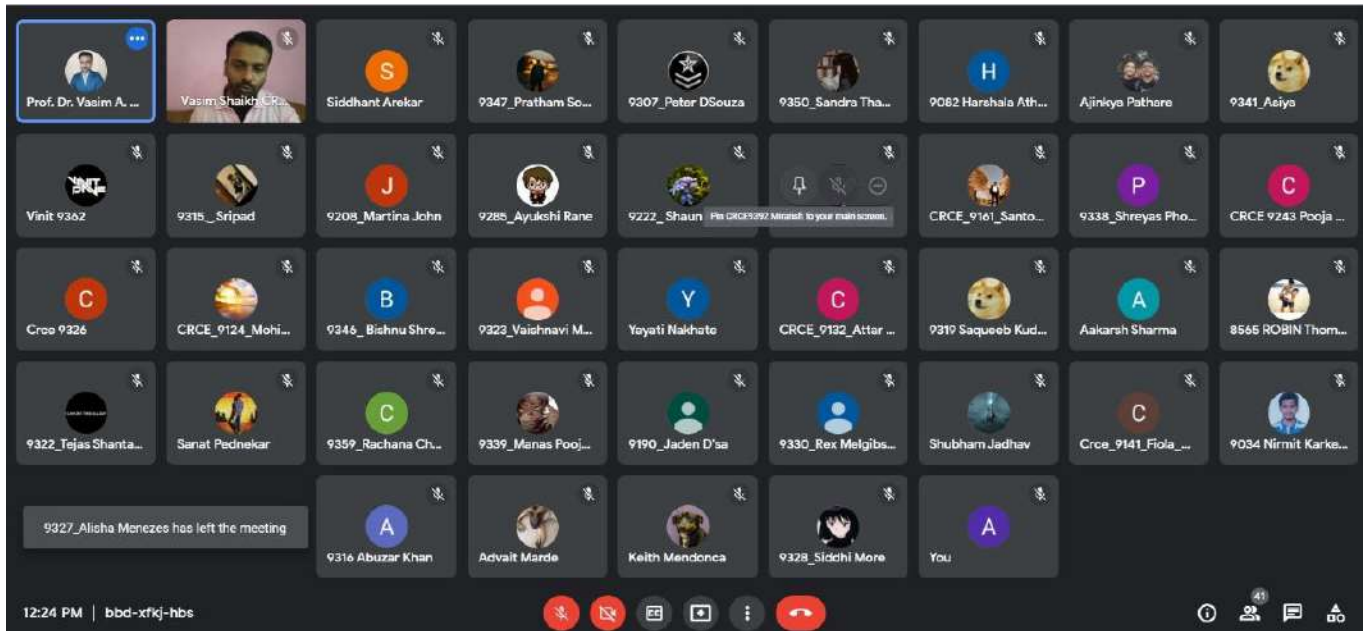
Prof. Dr. Vasim A. ...
Vasim Shaikh CR...
S
Siddhant Arekar
9347_Pratham So...
9307_Peter DSouza
9350_Sandra Tha...
H
9082 Harshala Ath...
Ajinkya Pathare
9341_Asiya

Vinit 9362
9315_ Sripad
J
9208_Martina John
9285_Ayukshi Rane
9222_Shaun
Pin CRCE9297 Miransh to your main screen.
CRCE_9161_Santo...
P
9338_Shreyas Pho...
C
CRCE 9243 Pooja ...

C
Crce 9326
CRCE_9124_Mohi...
B
9346_Bishnu Shre...
9323_Vaishnavi M...
Y
Yayati Nakhate
C
CRCE_9132_Attar ...
9319 Saqueeb Kud...
A
Aakarsh Sharma
8565 ROBIN Thom...

9322_Tejas Shanta...
Sanat Pednekar
C
9359_Rachana Ch...
9339_Manas Pooj...
9190_Jaden D'sa
9330_Rex Melgibs...
Shubham Jadhav
C
Crce_9141_Fiola_...
9034 Nirmit Karke...

9327_Alisha Menezes has left the meeting
A
9316 Abuzar Khan
Advait Marde
Keith Mendonca
9328_Siddhi More
A
You

12:24 PM | bbd-xfkj-hbs
41